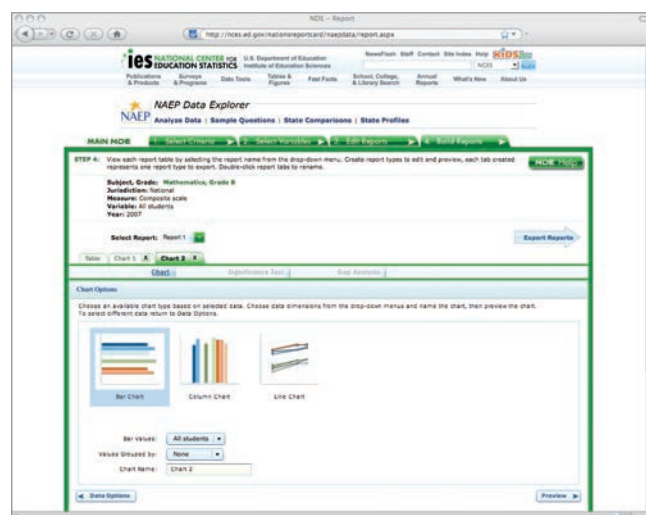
NDE - Report

http://nces.ed.gov/nationsreportcard/naepdata/report.aspx

ies NATIONAL CENTER FOR EDUCATION STATISTICS U.S. Department of Education Institute of Education Sciences

NewsFlash Staff Contact Site Index Help KIDS

NCES

Publications & Products | Surveys & Programs | Data Tools | Tables & Figures | Fast Facts | School, College, & Library Search | Annual Reports | What's New | About Us

NAEP Data Explorer

Analyze Data | Sample Questions | State Comparisons | State Profiles

MAIN NDE | 1 Select Criteria | 2 Select Variables | 3 Edit Reports | 4 Build Reports

STEP 4: View each report table by selecting the report name from the drop-down menu. Create report types to edit and preview, each tab created represents one report type to export. Double-click report tabs to rename.

NDE Help

Subject, Grade: Mathematics, Grade 8
Jurisdiction: National
Measure: Composite scale
Variable: All students
Year: 2007

Select Report: Report 1

Export Reports

Table | Chart 1 X | Chart 2 X

Chart | Significance Test | Gap Analysis

Chart Options

Choose an available chart type based on selected data. Choose data dimensions from the drop-down menus and name the chart, then preview the chart. To select different data return to Data Options.

Bar Chart | Column Chart | Line Chart

Bar Values: All students
Values Grouped by: None
Chart Name: Chart 2

Data Options

Preview